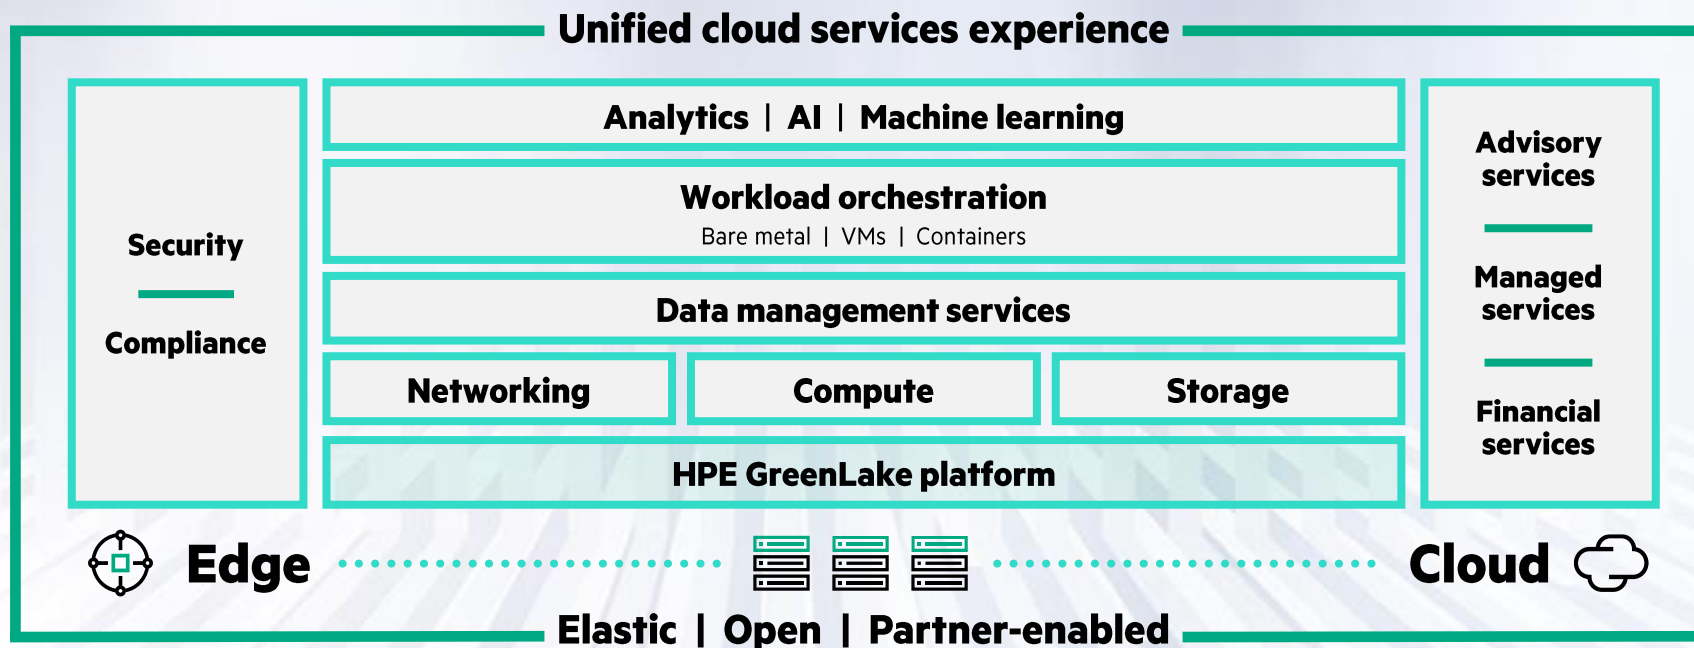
Unified cloud services experience

Security

Compliance

Analytics | AI | Machine learning

Workload orchestration
Bare metal | VMs | Containers

Data management services

Networking

Compute

Storage

HPE GreenLake platform

Advisory services

Managed services

Financial services

Edge

Cloud

Elastic | Open | Partner-enabled